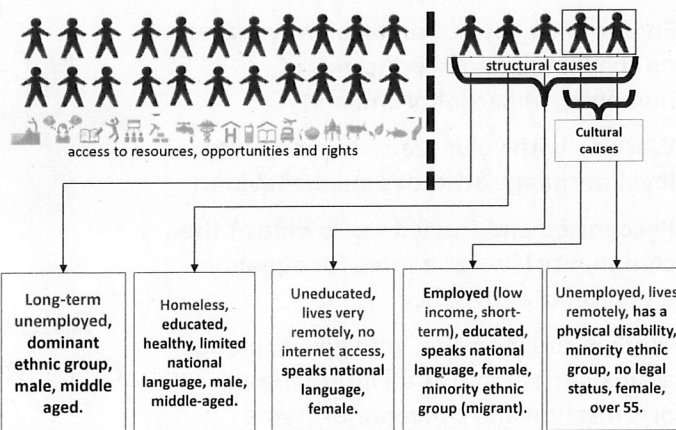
structural causes

access to resources, opportunities and rights

Cultural causes

Long-term unemployed, dominant ethnic group, male, middle aged.

Homeless, educated, healthy, limited national language, male, middle-aged.

Uneducated, lives very remotely, no internet access, speaks national language, female.

Employed (low income, short-term), educated, speaks national language, female, minority ethnic group (migrant).

Unemployed, lives remotely, has a physical disability, minority ethnic group, no legal status, female, over 55.